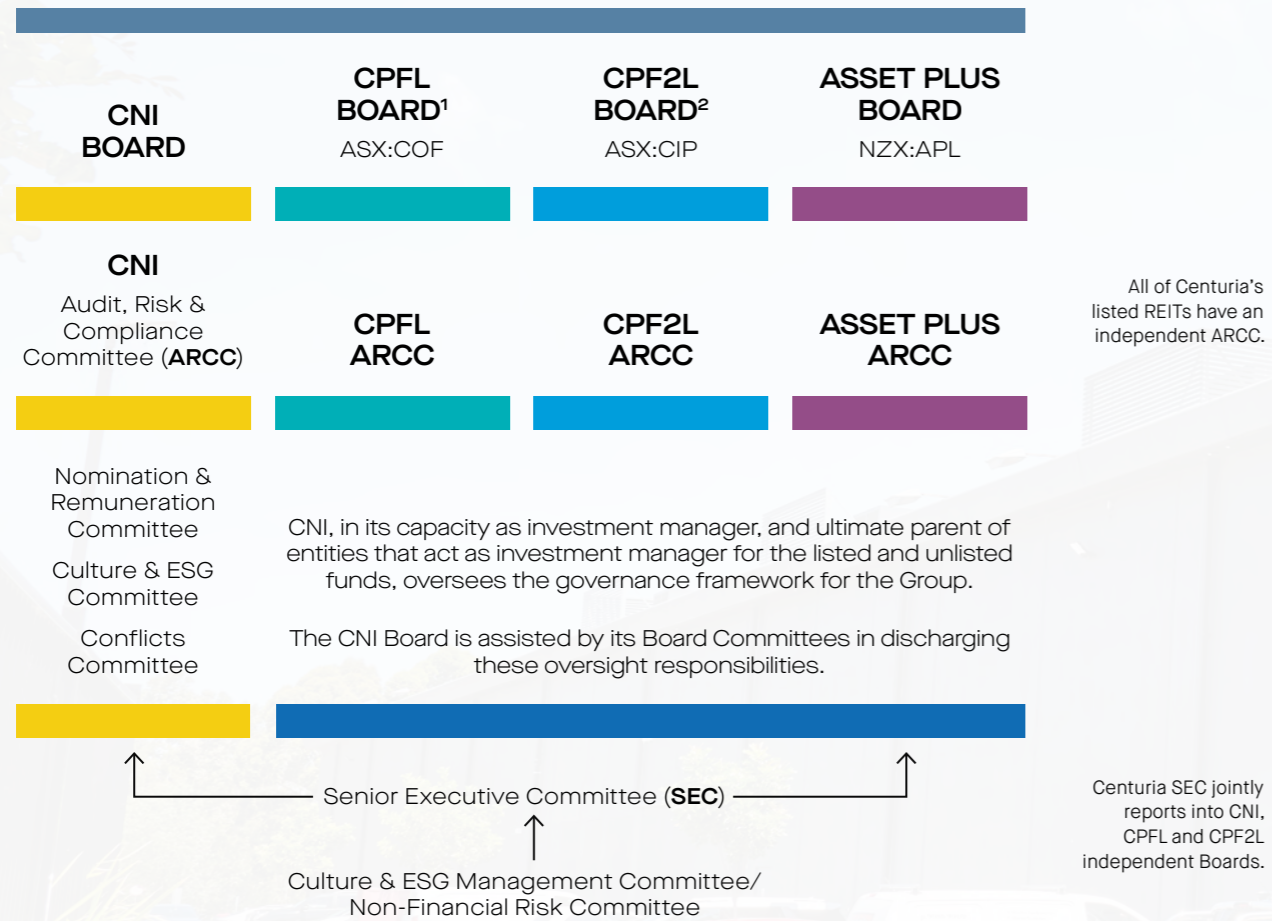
CNI BOARD

CPFL BOARD$^1$
ASX:COF

CPF2L BOARD$^2$
ASX:CIP

ASSET PLUS BOARD
NZX:APL

CNI
Audit, Risk & Compliance Committee (ARCC)

CPFL ARCC

CPF2L ARCC

ASSET PLUS ARCC

All of Centuria's listed REITs have an independent ARCC.

Nomination & Remuneration Committee

Culture & ESG Committee

Conflicts Committee

CNI, in its capacity as investment manager, and ultimate parent of entities that act as investment manager for the listed and unlisted funds, oversees the governance framework for the Group.

The CNI Board is assisted by its Board Committees in discharging these oversight responsibilities.

Senior Executive Committee (SEC)

Culture & ESG Management Committee/ Non-Financial Risk Committee

Centuria SEC jointly reports into CNI, CPFL and CPF2L independent Boards.